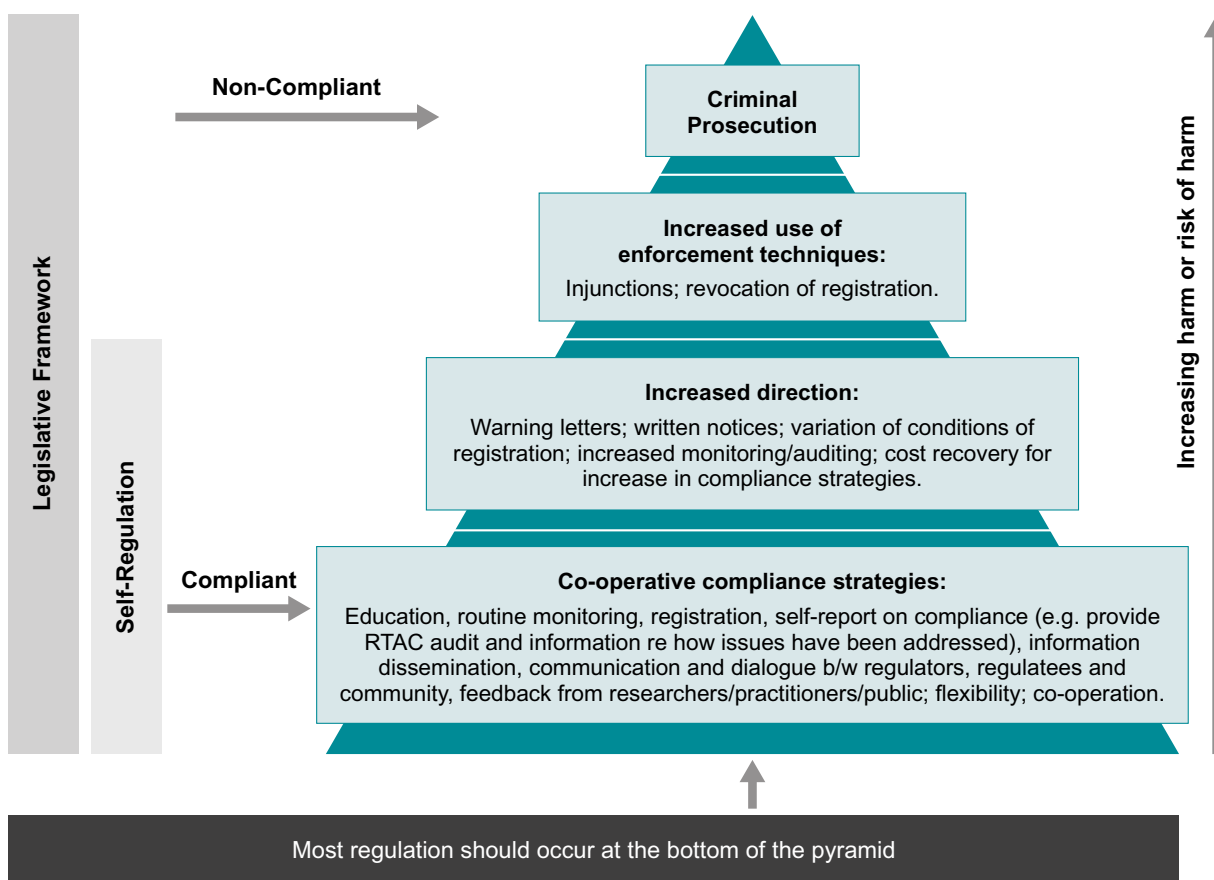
Legislative Framework

Self-Regulation

Non-Compliant

Compliant

Criminal Prosecution

Increased use of enforcement techniques:

Injunctions; revocation of registration.

Increased direction:

Warning letters; written notices; variation of conditions of registration; increased monitoring/auditing; cost recovery for increase in compliance strategies.

Co-operative compliance strategies:

Education, routine monitoring, registration, self-report on compliance (e.g. provide RTAC audit and information re how issues have been addressed), information dissemination, communication and dialogue b/w regulators, regulatees and community, feedback from researchers/practitioners/public; flexibility; co-operation.

Increasing harm or risk of harm

Most regulation should occur at the bottom of the pyramid